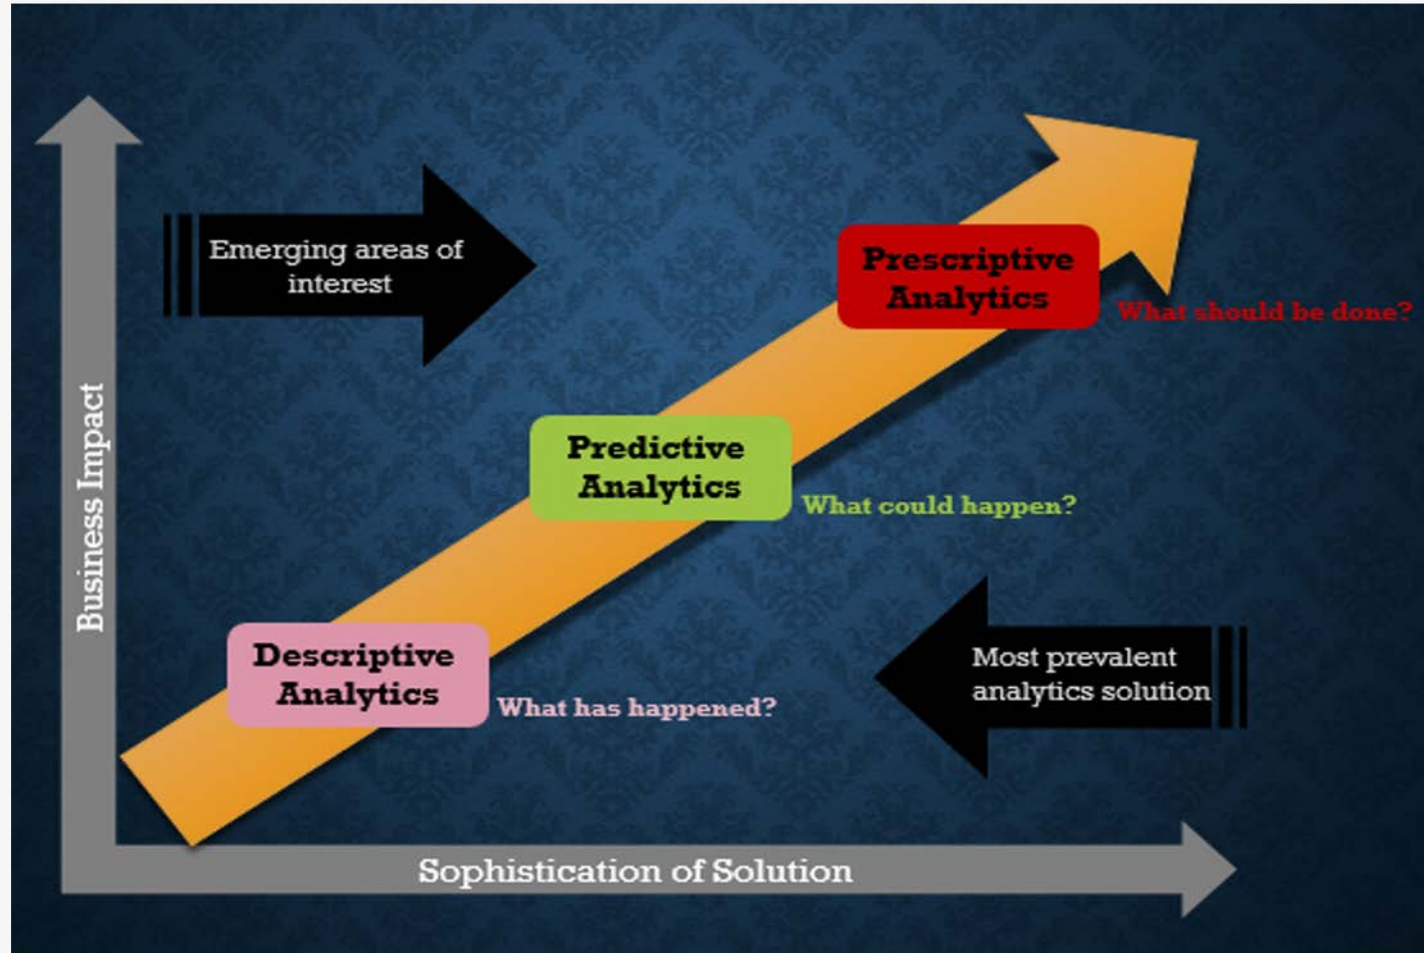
Emerging areas of interest

Prescriptive Analytics

What should be done?

Predictive Analytics

What could happen?

Business Impact

Descriptive Analytics

What has happened?

Most prevalent analytics solution

Sophistication of Solution